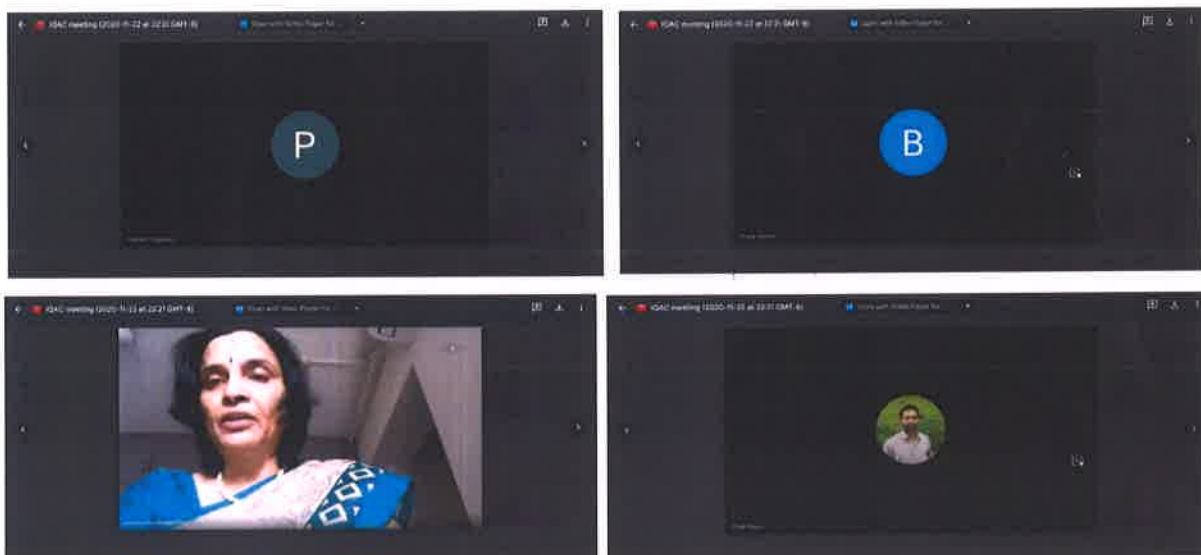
IQAC meeting (2020-11-22 at 22:21 GMT-8)
Open with Video Player for...
P
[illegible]

IQAC meeting (2020-11-22 at 22:21 GMT-8)
Open with Video Player for...
B
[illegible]

IQAC meeting (2020-11-22 at 22:21 GMT-8)
Open with Video Player for...

IQAC meeting (2020-11-22 at 22:21 GMT-8)
Open with Video Player for...
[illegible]